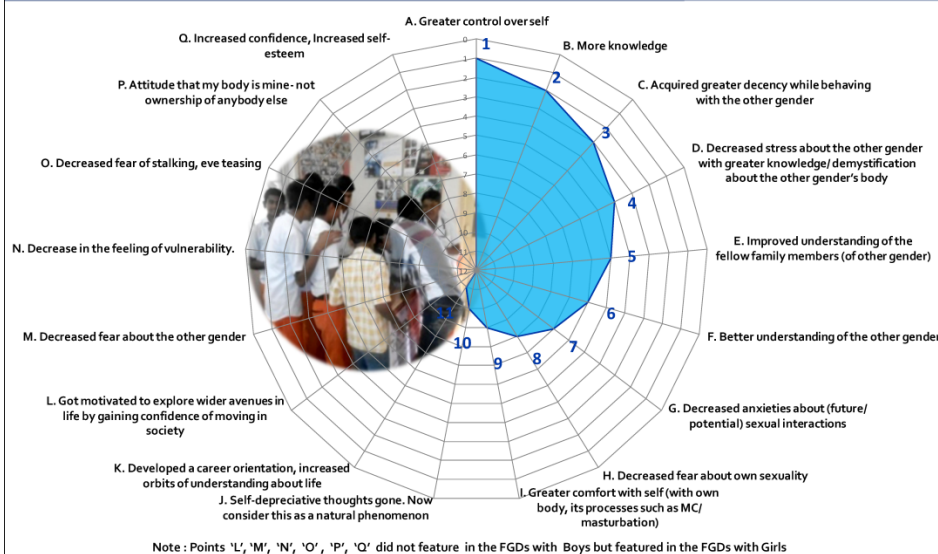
A. Greater control over self

B. More knowledge

C. Acquired greater decency while behaving with the other gender

D. Decreased stress about the other gender with greater knowledge/ demystification about the other gender's body

E. Improved understanding of the fellow family members (of other gender)

F. Better understanding of the other gender

G. Decreased anxieties about (future/ potential) sexual interactions

H. Decreased fear about own sexuality

I. Greater comfort with self (with own body, its processes such as MC/ masturbation)

J. Self-depreciative thoughts gone. Now consider this as a natural phenomenon

K. Developed a career orientation, increased orbits of understanding about life

L. Got motivated to explore wider avenues in life by gaining confidence of moving in society

M. Decreased fear about the other gender

N. Decrease in the feeling of vulnerability.

O. Decreased fear of stalking, eve teasing

P. Attitude that my body is mine- not ownership of anybody else

Q. Increased confidence, Increased self-esteem

0
1
2
3
4
5
6
7
8
9
10
11
12

1
2
3
4
5
6
7
8
9
10
11

Note : Points 'L', 'M', 'N', 'O', 'P', 'Q' did not feature in the FGDs with Boys but featured in the FGDs with Girls